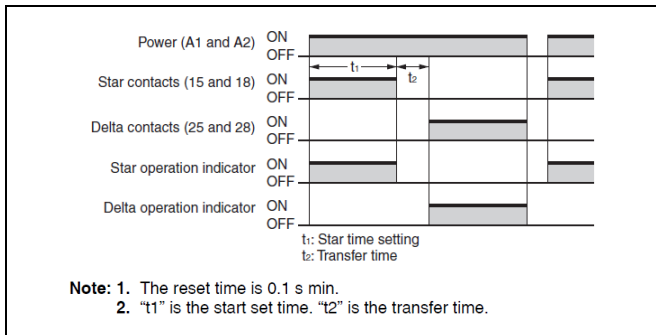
Power (A1 and A2) ON OFF

Star contacts (15 and 18) ON OFF

$t_1$ $t_2$

Delta contacts (25 and 28) ON OFF

Star operation indicator ON OFF

Delta operation indicator ON OFF

$t_1$: Star time setting
$t_2$: Transfer time

Note: 1. The reset time is 0.1 s min.
2. “t1” is the start set time. “t2” is the transfer time.